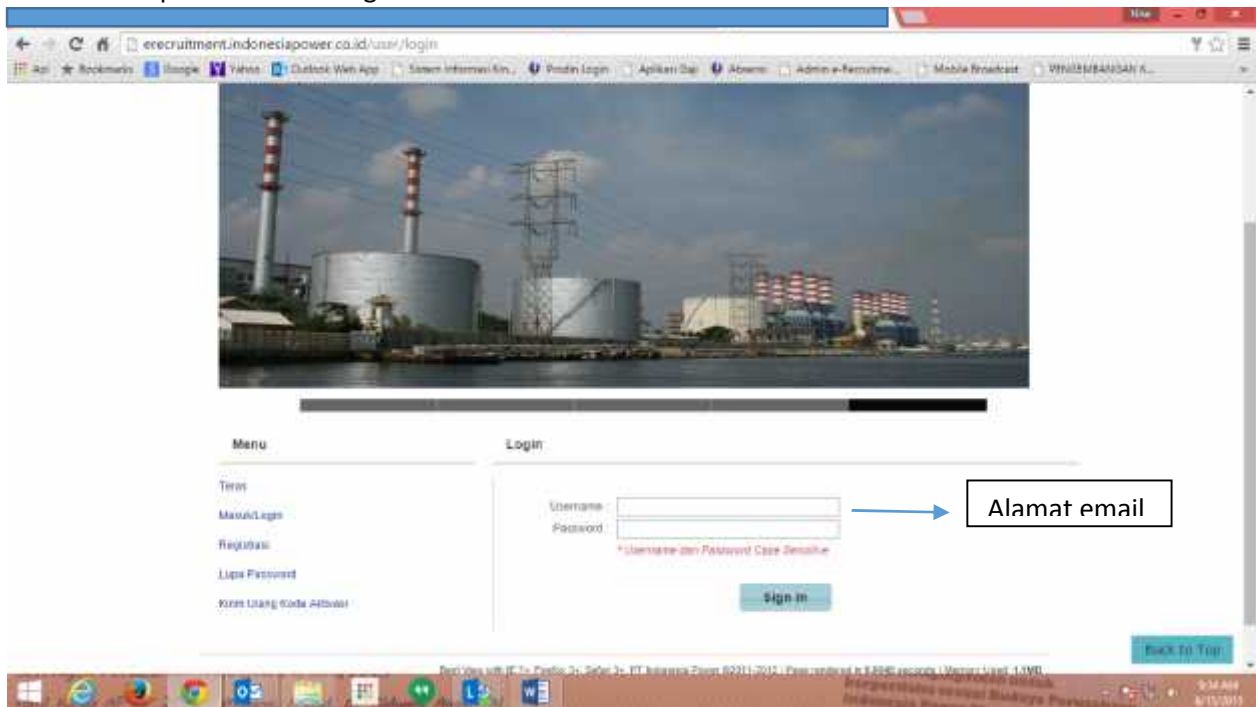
erecruitment.indonesiapower.co.id/user/login

Apps Bookmarks Google Yahoo Outlook Web App Sistem Informasi Kin... Prodin Login Aplikasi Dapi Absensi Admin e-Recruitme... Mobile Broadcast PENGEMBANGAN K...

Menu

Teras

Masuk/Login

Registrasi

Lupa Password

Kirim Ulang Kode Aktivasi

Login

Username

Password

* Username dan Password Case Sensitive

Sign in

Alamat email

Back to Top

Best View with IE 7+, Firefox 3+, Safari 3+. PT Indonesia Power ©2011-2012 | Page rendered in 0.0040 seconds | Memory Used: 1.1MB